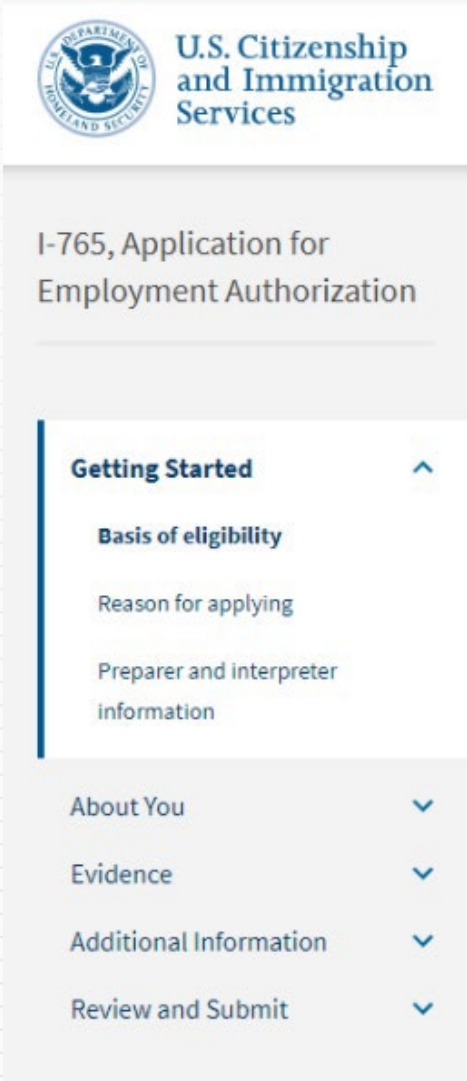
U.S. DEPARTMENT OF HOMELAND SECURITY

U.S. Citizenship and Immigration Services

I-765, Application for Employment Authorization

Getting Started

Basis of eligibility

Reason for applying

Preparer and interpreter information

About You

Evidence

Additional Information

Review and Submit